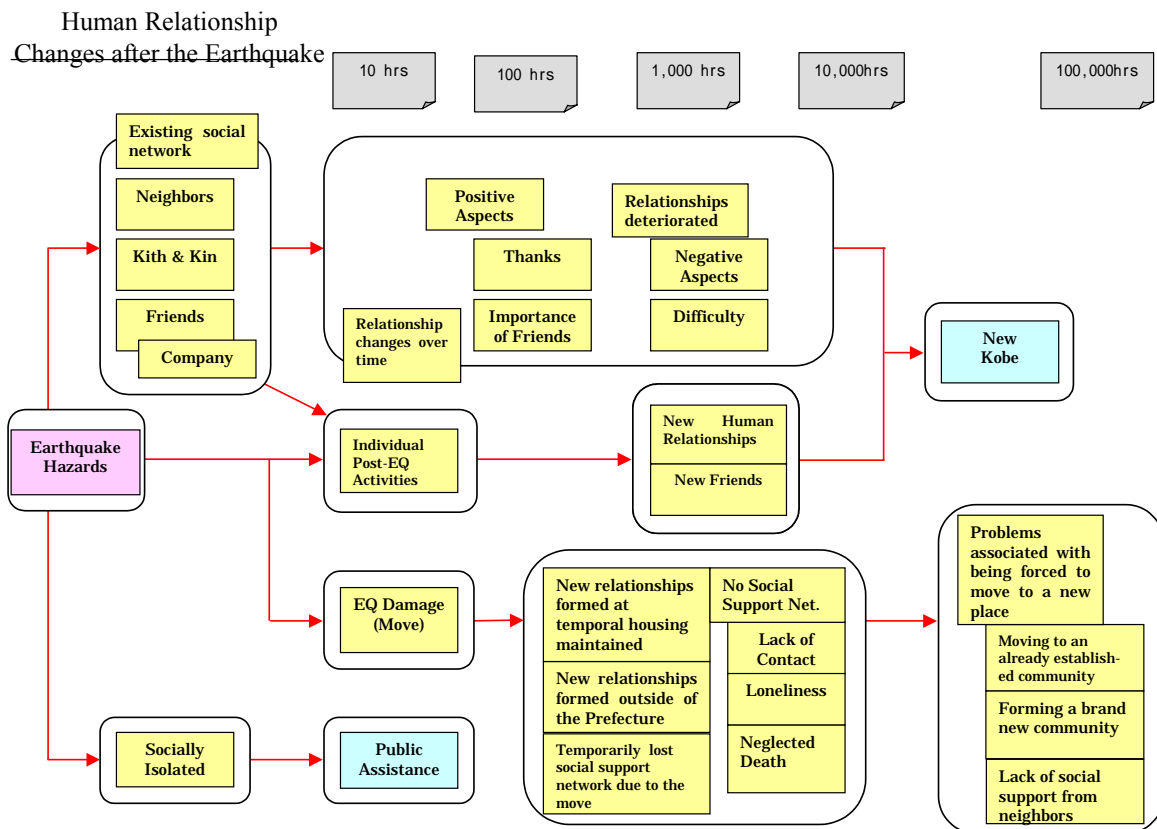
Human Relationship Changes after the Earthquake

10 hrs

100 hrs

1,000 hrs

10,000hrs

100,000hrs

Existing social network

Neighbors

Kith & Kin

Friends

Company

Positive Aspects

Thanks

Importance of Friends

Relationship changes over time

Relationships deteriorated

Negative Aspects

Difficulty

New Kobe

Earthquake Hazards

Individual Post-EQ Activities

New Human Relationships

New Friends

EQ Damage (Move)

New relationships formed at temporal housing maintained

New relationships formed outside of the Prefecture

Temporarily lost social support network due to the move

No Social Support Net.

Lack of Contact

Loneliness

Neglected Death

Problems associated with being forced to move to a new place

Moving to an already established community

Forming a brand new community

Lack of social support from neighbors

Socially Isolated

Public Assistance